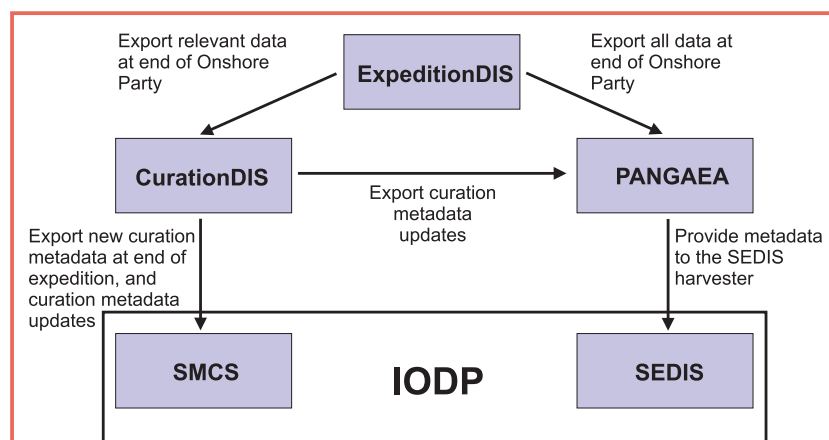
Export relevant data at end of Onshore Party

ExpeditionDIS

Export all data at end of Onshore Party

CurationDIS

Export curation metadata updates

PANGAEA

Export new curation metadata at end of expedition, and curation metadata updates

Provide metadata to the SEDIS harvester

SMCS

IODP

SEDIS